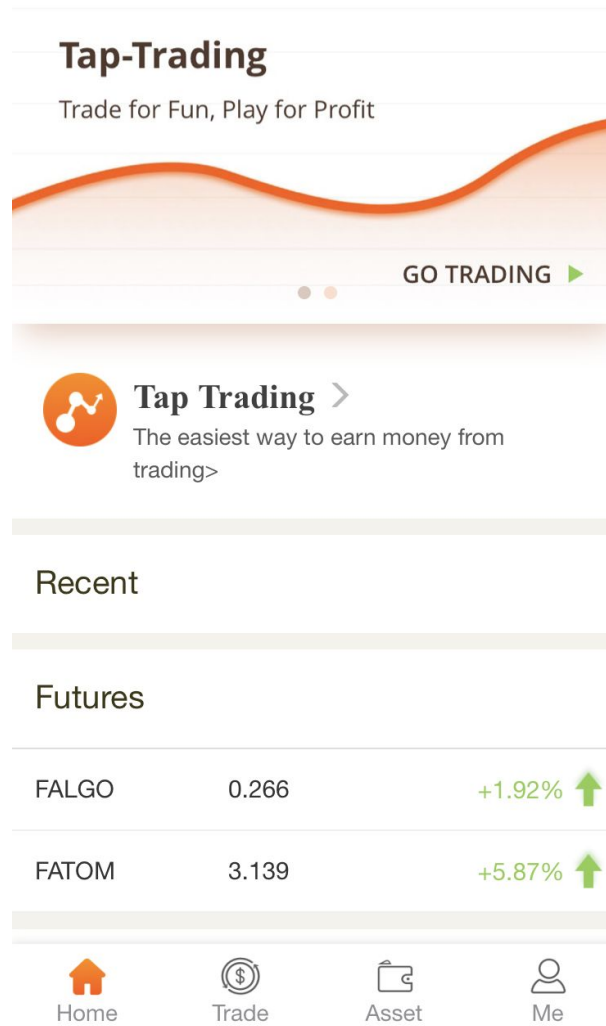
Tap-Trading

Trade for Fun, Play for Profit

GO TRADING ▶

Tap Trading >

The easiest way to earn money from trading>

Recent

Futures

| FALGO | 0.266 | +1.92% |
|---|---|---|
| FATOM | 3.139 | +5.87% |

Home Trade Asset Me